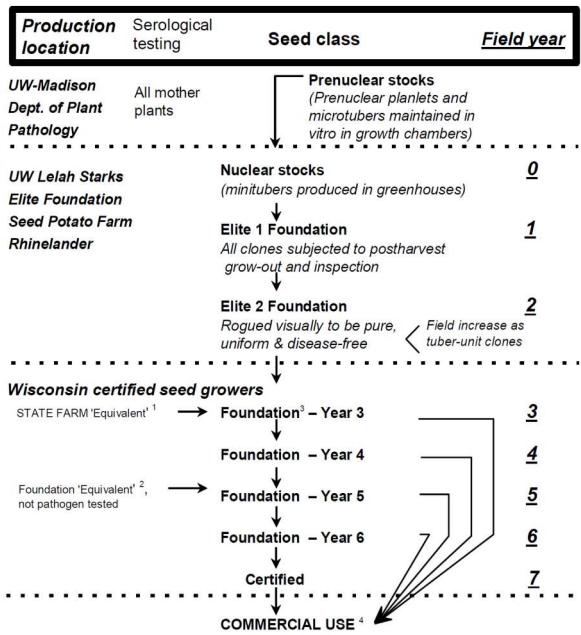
| Production location | Serological testing | Seed class | Field year |
|---|---|---|---|
| UW-Madison Dept. of Plant Pathology | All mother plants | Prenuclear stocks (Prenuclear planlets and microtubers maintained in vitro in growth chambers) | |
| UW Lelah Starks Elite Foundation Seed Potato Farm Rhinelander | | Nuclear stocks (minitubers produced in greenhouses) | 0 |
| | | Elite 1 Foundation All clones subjected to postharvest grow-out and inspection | 1 |
| | | Elite 2 Foundation Rogued visually to be pure, uniform & disease-free | 2 |

Field increase as tuber-unit clones

Wisconsin certified seed growers

STATE FARM 'Equivalent' $^1$

Foundation$^3$ – Year 3 — 3

Foundation – Year 4 — 4

Foundation 'Equivalent' $^2$, not pathogen tested

Foundation – Year 5 — 5

Foundation – Year 6 — 6

Certified — 7

COMMERCIAL USE $^4$